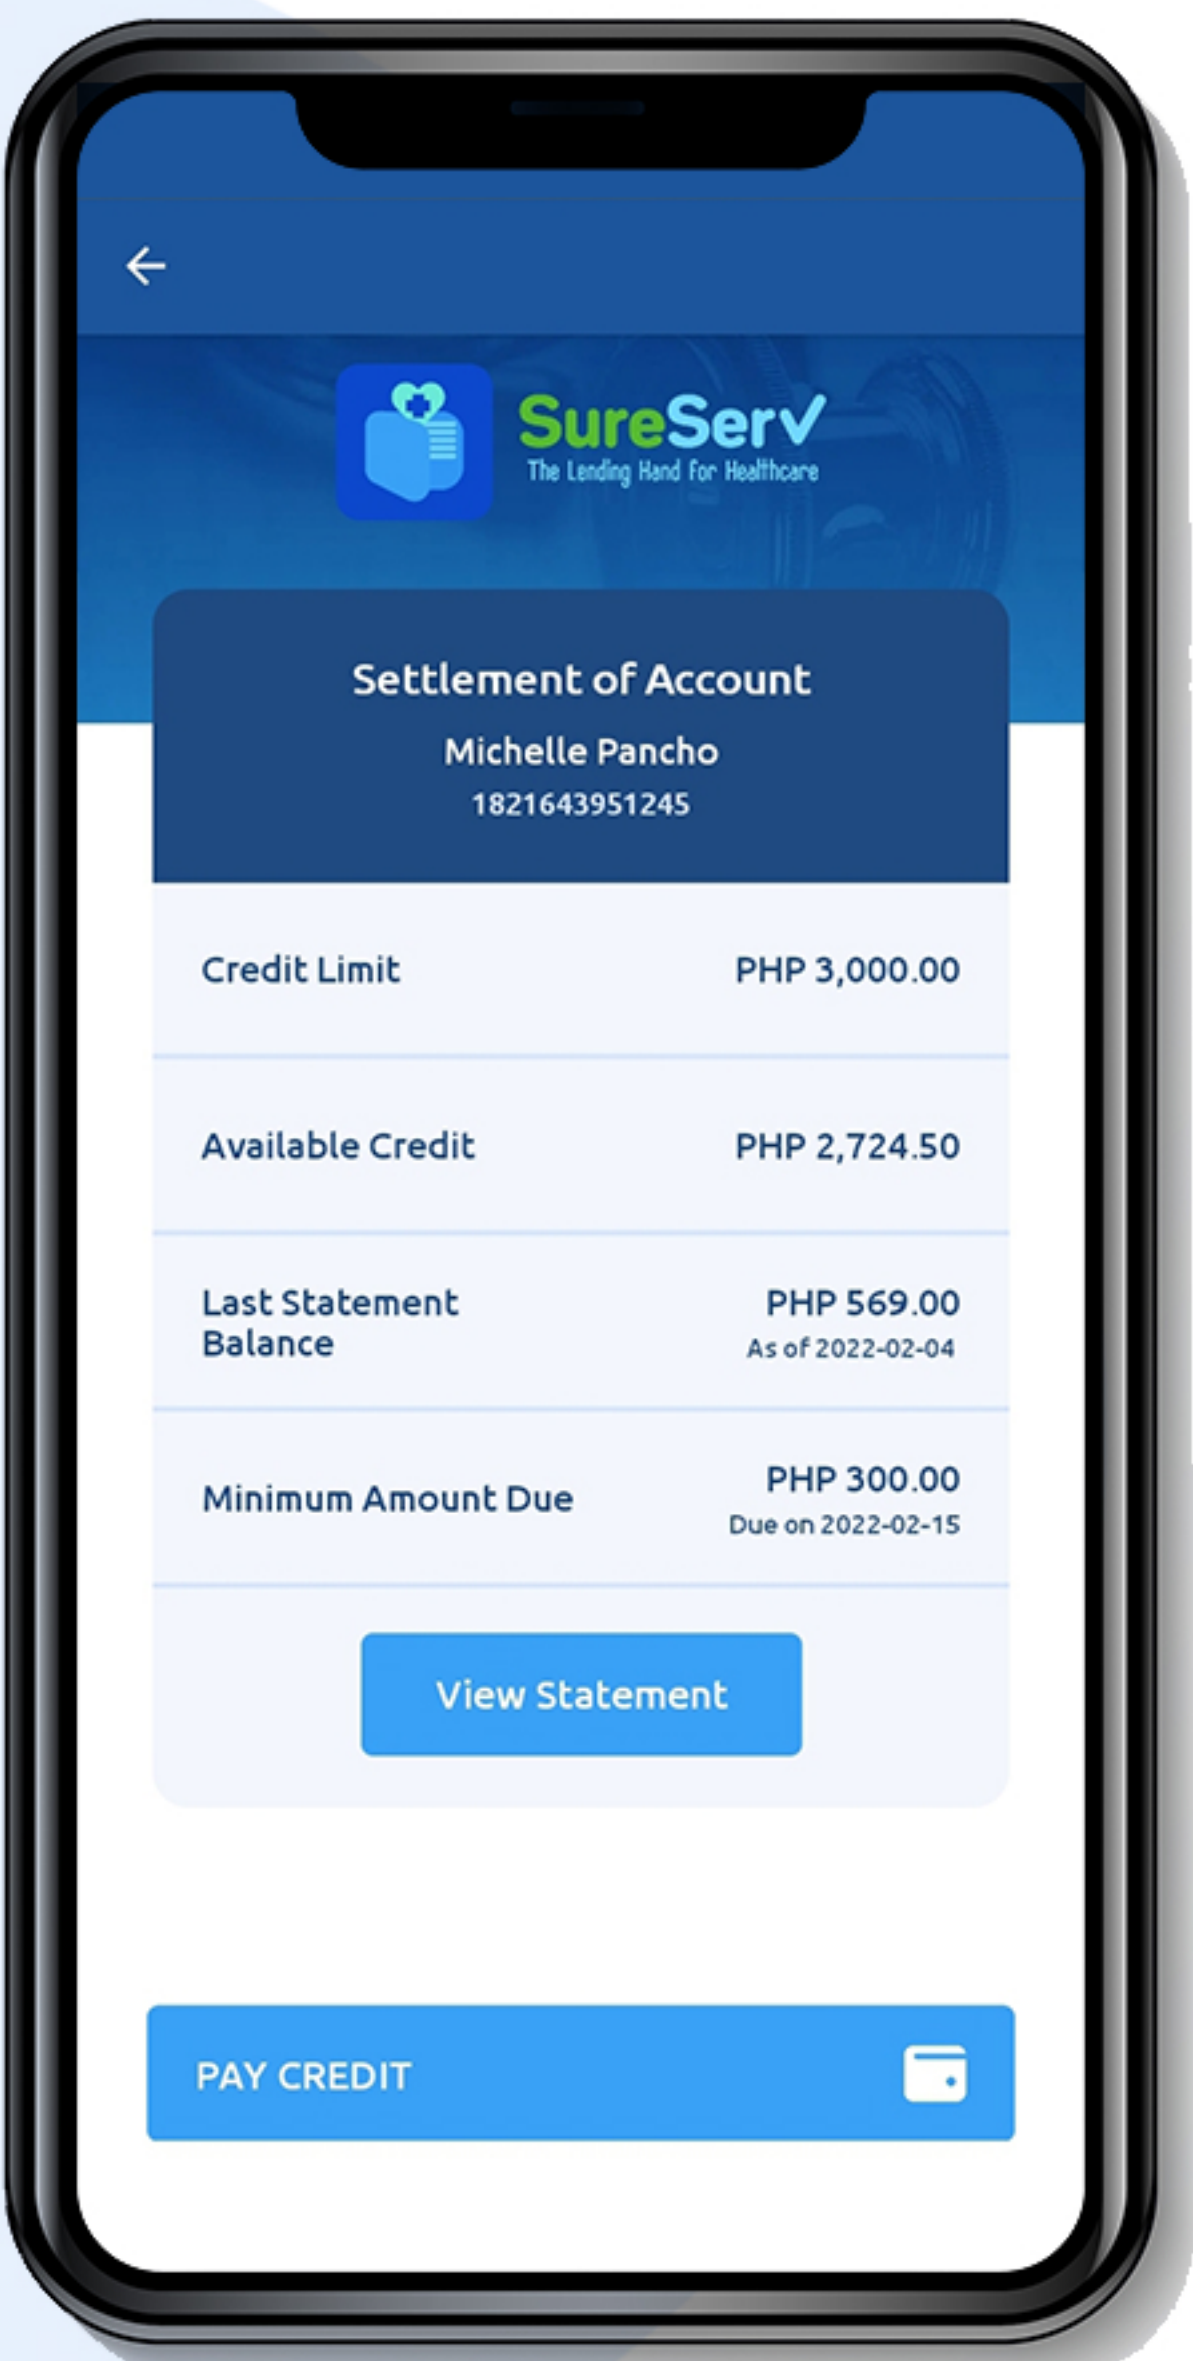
SureServ
The Lending Hand for Healthcare

Settlement of Account
Michelle Pancho
1821643951245

| Credit Limit | PHP 3,000.00 |
|---|---|
| Available Credit | PHP 2,724.50 |
| Last Statement Balance | PHP 569.00 As of 2022-02-04 |
| Minimum Amount Due | PHP 300.00 Due on 2022-02-15 |

View Statement

PAY CREDIT